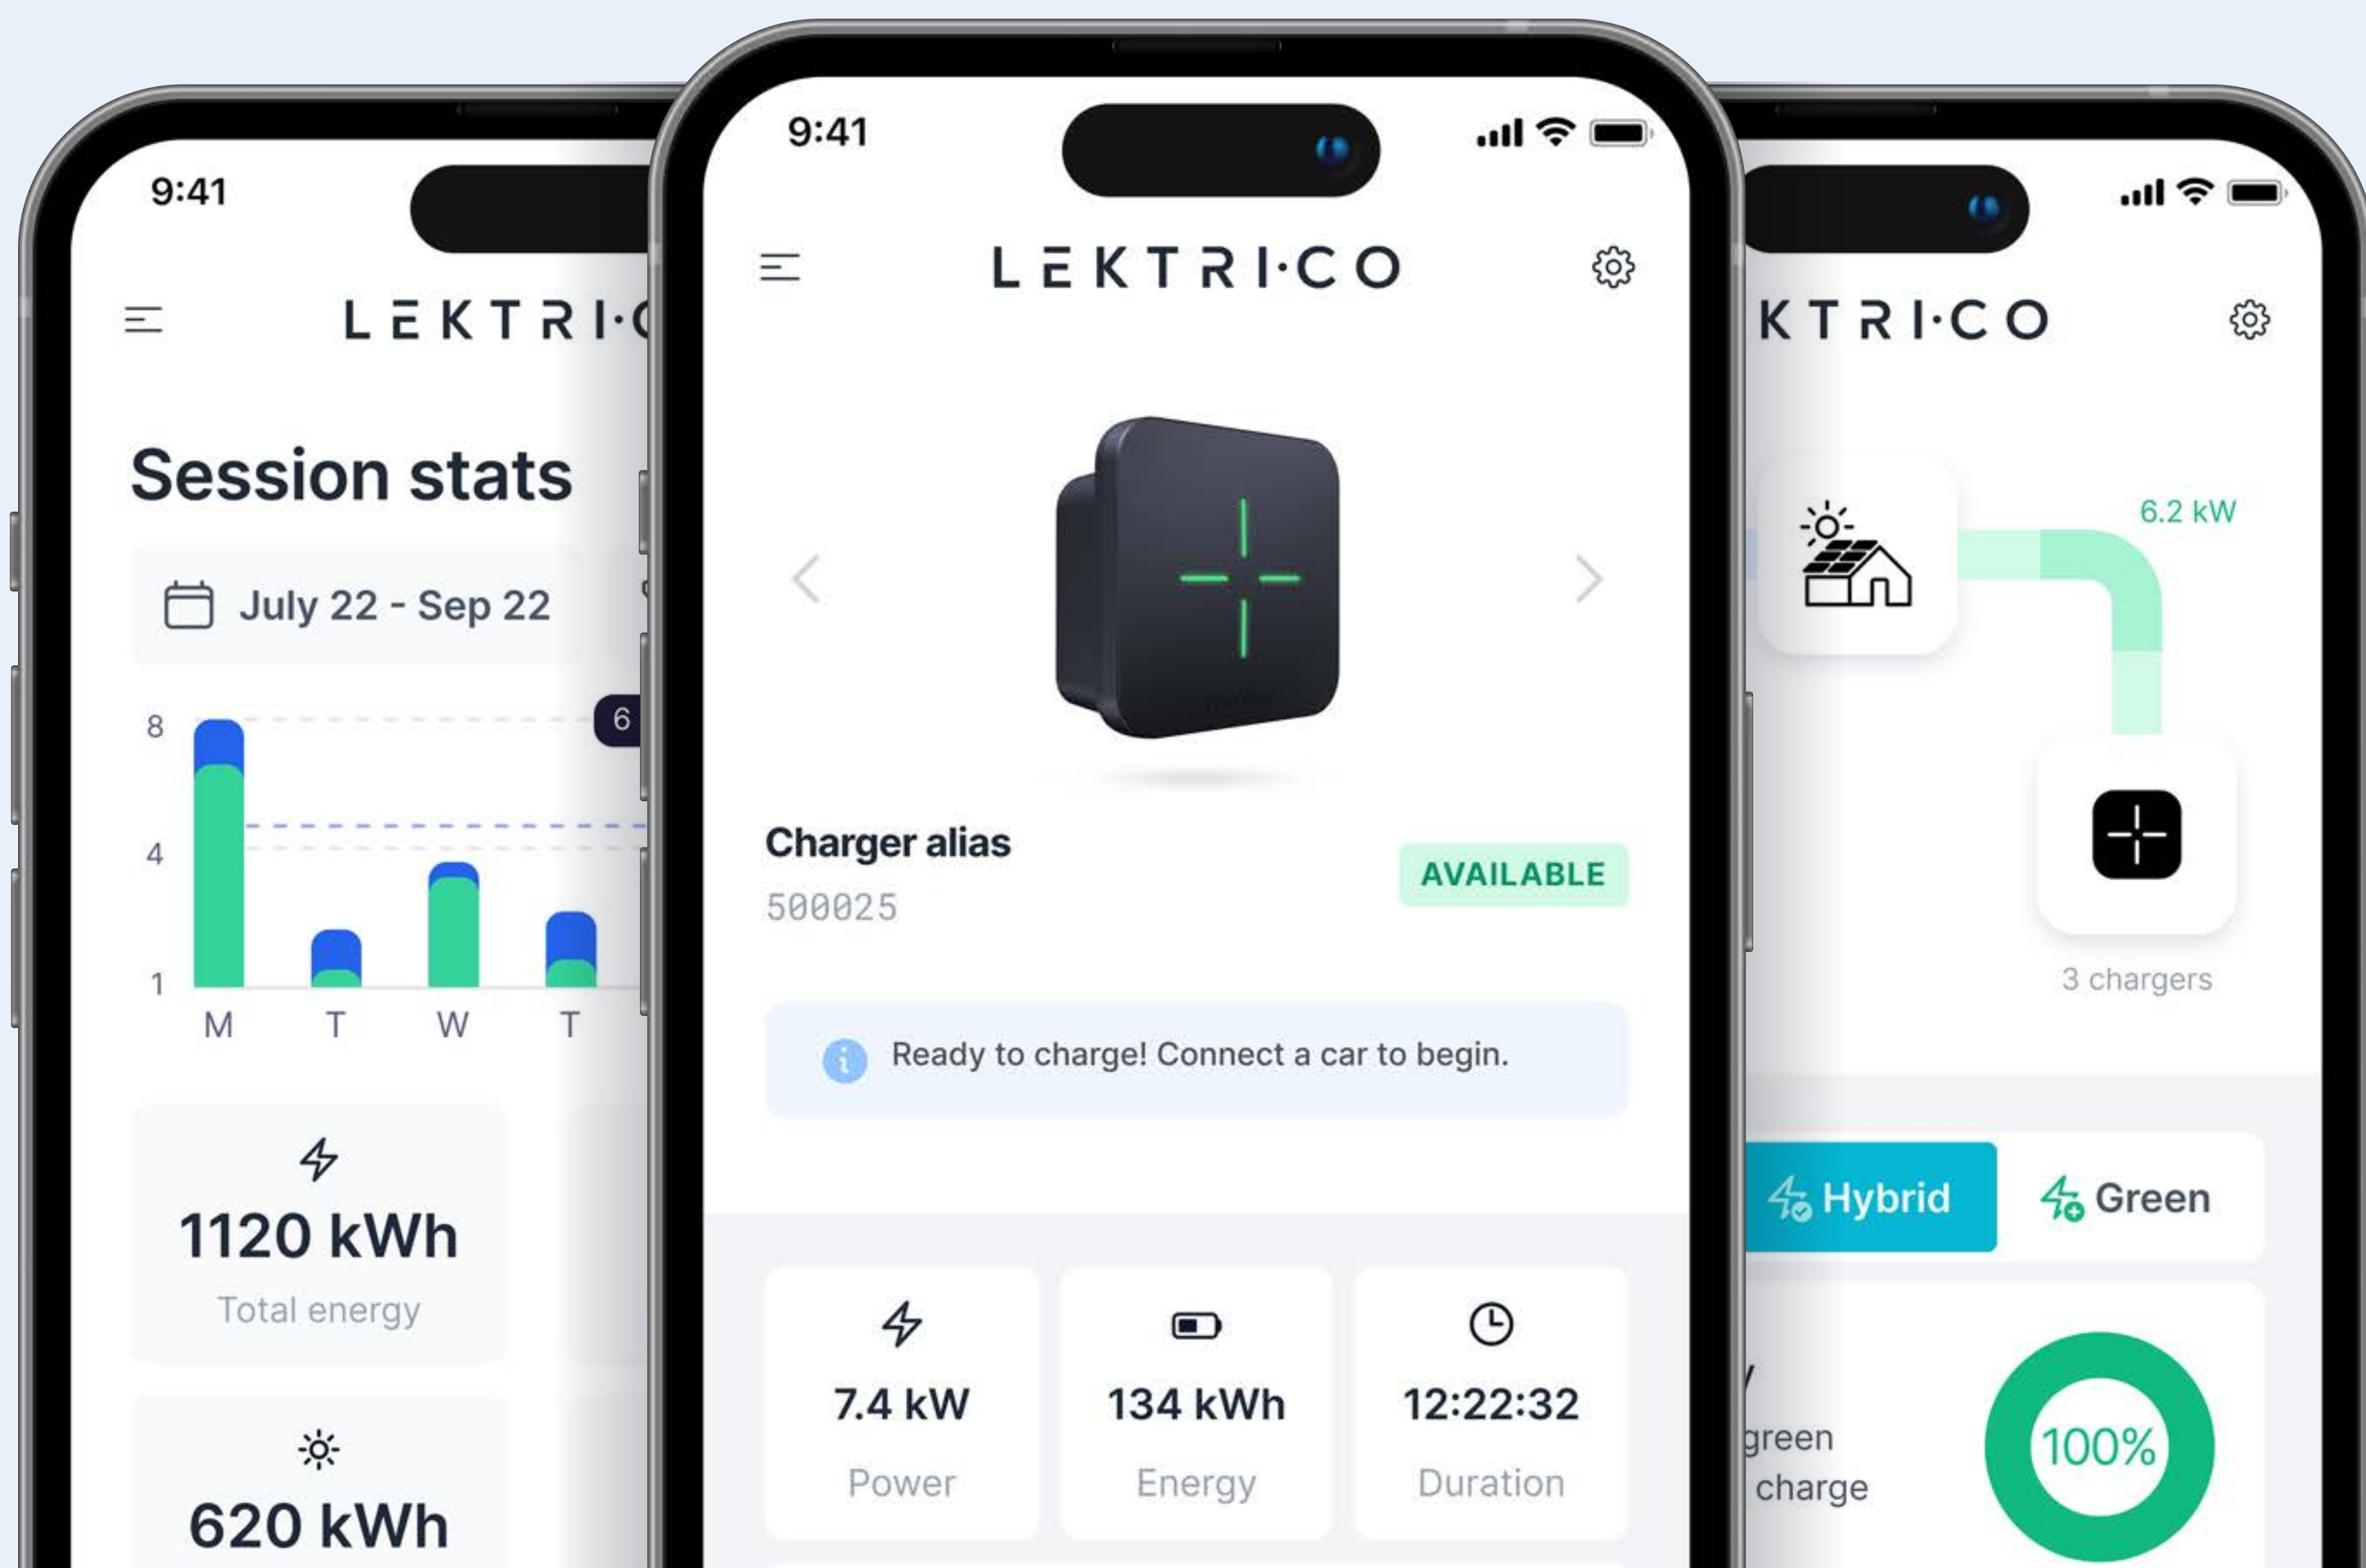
9:41

LEKTRI·C

Session stats

July 22 - Sep 22

8
6
4
1
M T W T

1120 kWh
Total energy

620 kWh

9:41

LEKTRI·CO

Charger alias
500025

AVAILABLE

Ready to charge! Connect a car to begin.

7.4 kW
Power

134 kWh
Energy

12:22:32
Duration

KTRI·CO

6.2 kW

3 chargers

Hybrid
Green

green
charge

100%